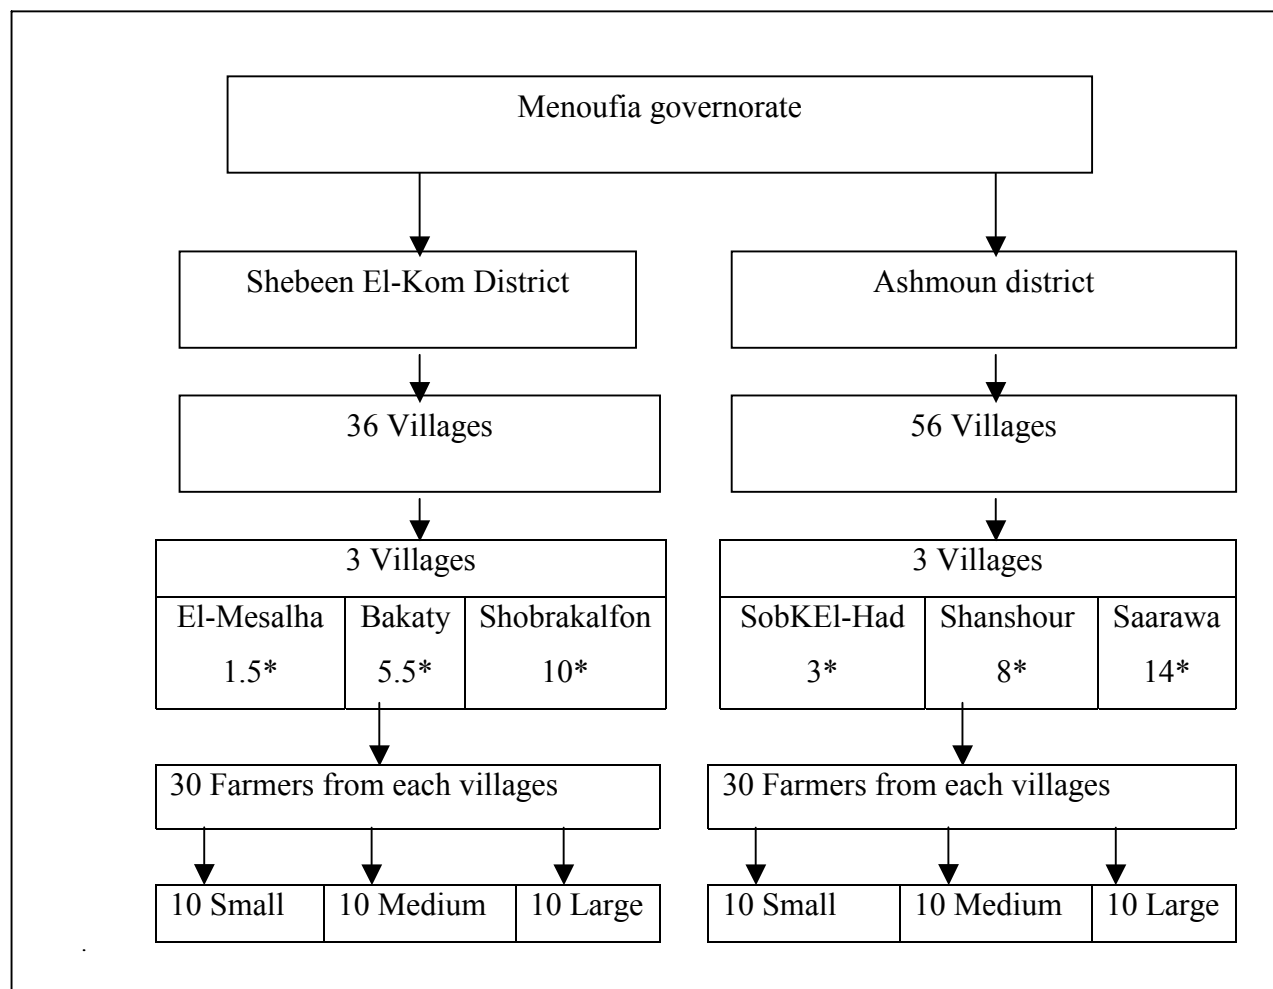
Menoufia governorate

Shebeen El-Kom District

Ashmoun district

36 Villages

56 Villages

3 Villages

| El-Mesalha 1.5* | Bakaty 5.5* | Shobrakalfon 10* |
|---|---|---|

3 Villages

| SobKEl-Had 3* | Shanshour 8* | Saarawa 14* |
|---|---|---|

30 Farmers from each villages

30 Farmers from each villages

| 10 Small | 10 Medium | 10 Large |
|---|---|---|

| 10 Small | 10 Medium | 10 Large |
|---|---|---|